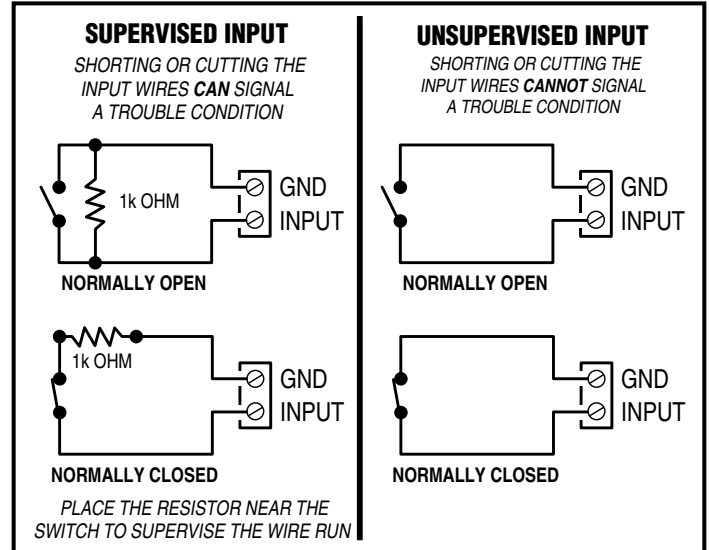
SUPERVISED INPUT

SHORTING OR CUTTING THE INPUT WIRES CAN SIGNAL A TROUBLE CONDITION

1k OHM

GND

INPUT

NORMALLY OPEN

1k OHM

GND

INPUT

NORMALLY CLOSED

PLACE THE RESISTOR NEAR THE SWITCH TO SUPERVISE THE WIRE RUN

UNSUPERVISED INPUT

SHORTING OR CUTTING THE INPUT WIRES CANNOT SIGNAL A TROUBLE CONDITION

GND

INPUT

NORMALLY OPEN

GND

INPUT

NORMALLY CLOSED